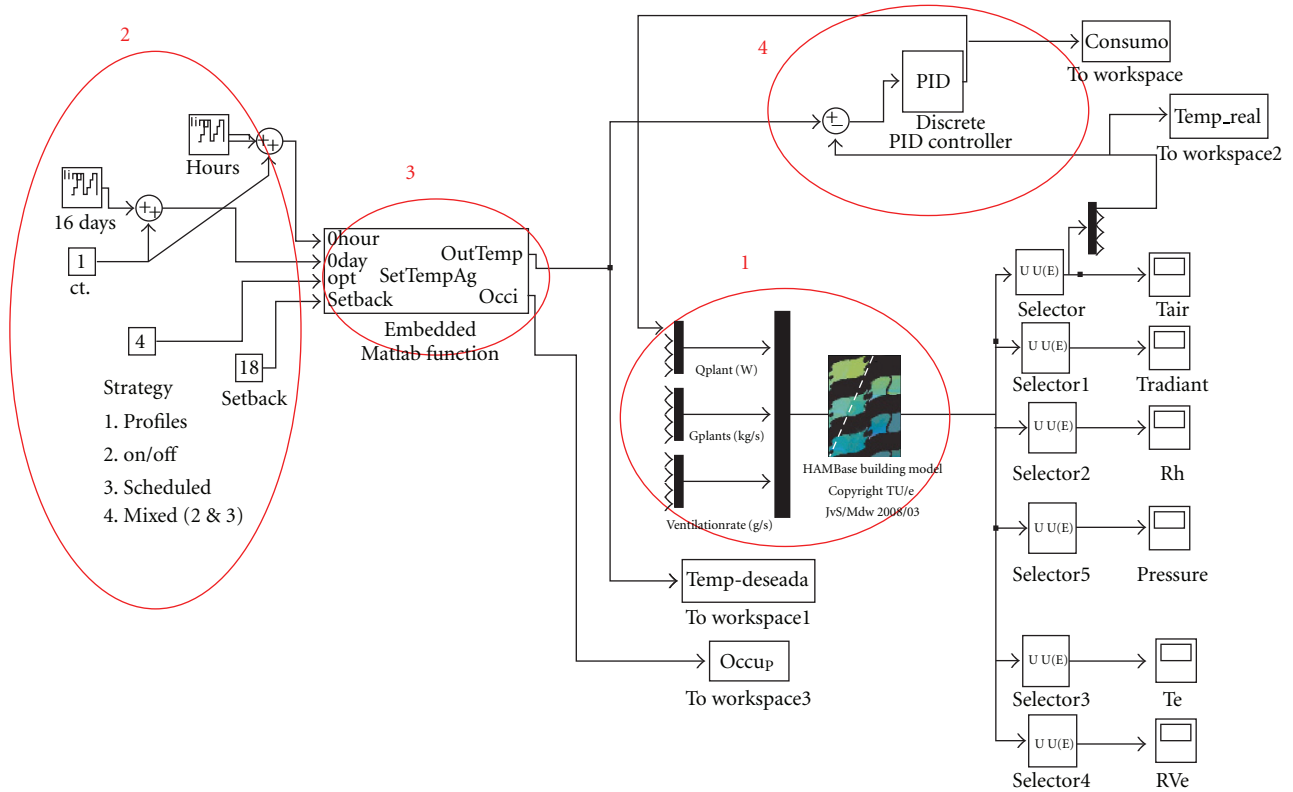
2

Hours

16 days

1
ct.

4

18
Setback

Strategy
1. Profiles
2. on/off
3. Scheduled
4. Mixed (2 & 3)

3

0hour
0day
opt
Setback
OutTemp
SetTempAg
Occi
Embedded
Matlab function

4

PID
Discrete
PID controller

Consumo
To workspace

Temp_real
To workspace2

1

Qplant (W)
Gplants (kg/s)
Ventilationrate (g/s)

HAMBase building model
Copyright TU/e
JvS/Mdw 2008/03

Temp-deseada
To workspace1

Occup
To workspace3

U U(E)
Selector
Tair

U U(E)
Selector1
Tradiant

U U(E)
Selector2
Rh

U U(E)
Selector5
Pressure

U U(E)
Selector3
Te

U U(E)
Selector4
RVe